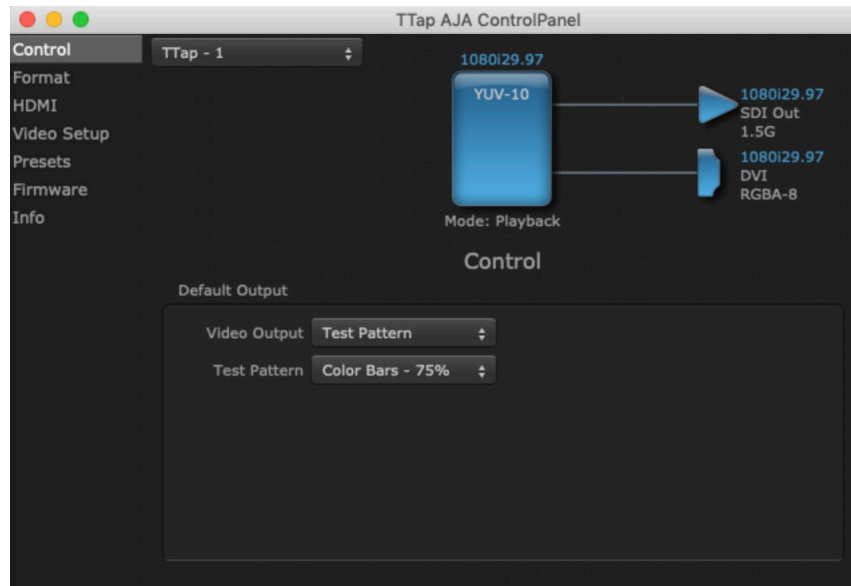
TTap AJA ControlPanel

Control
Format
HDMI
Video Setup
Presets
Firmware
Info

TTap - 1

1080i29.97
YUV-10

1080i29.97
SDI Out
1.5G

1080i29.97
DVI
RGBA-8

Mode: Playback

Control

Default Output

Video Output Test Pattern

Test Pattern Color Bars - 75%